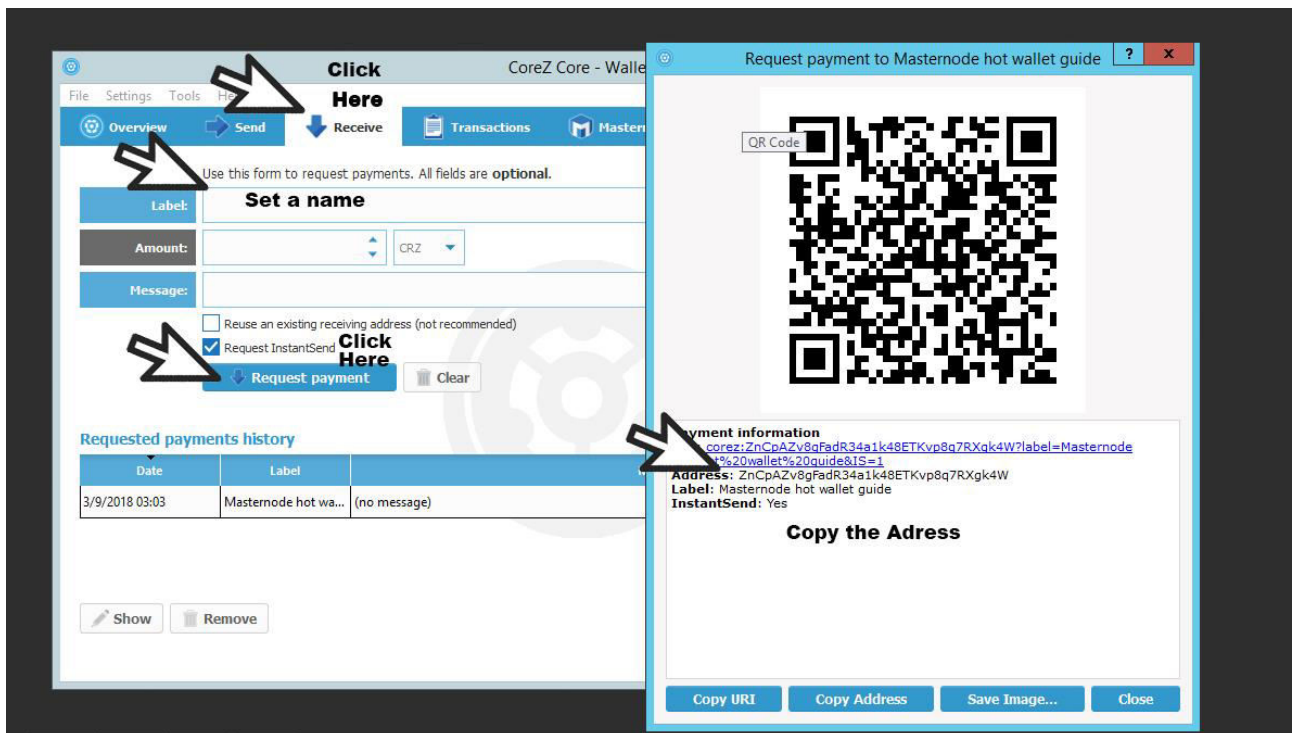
CoreZ Core - Walle

Click Here

File Settings Tools He

Overview Send Receive Transactions Masterr

Use this form to request payments. All fields are optional.

Label: Set a name

Amount: CRZ

Message:

Reuse an existing receiving address (not recommended)

Request InstantSend

Click Here

Request payment Clear

Requested payments history

| Date | Label | |
|---|---|---|
| 3/9/2018 03:03 | Masternode hot wa... | (no message) |

Show Remove

Request payment to Masternode hot wallet guide ? x

QR Code

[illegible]yment information
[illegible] corez:ZnCpAZv8gFadR34a1k48ETKvp8q7RXgk4W?label=Masternode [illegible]t%20wallet%20guide&IS=1
Address: ZnCpAZv8gFadR34a1k48ETKvp8q7RXgk4W
Label: Masternode hot wallet guide
InstantSend: Yes

Copy the Adress

Copy URI Copy Address Save Image... Close